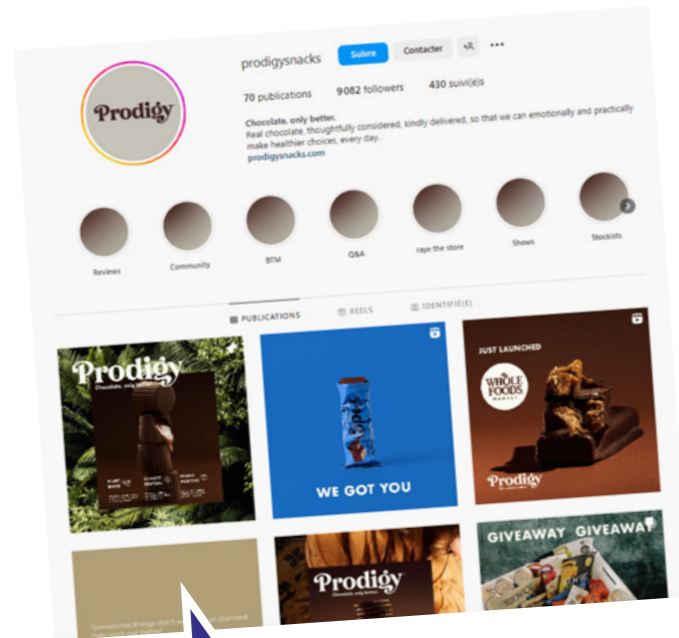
Prodigy

prodigysnacks Suivre Contacter

70 publications 9 082 followers 430 suivi(e)s

Chocolate, only better.
Real chocolate, thoughtfully considered, kindly delivered, so that we can emotionally and practically make healthier choices, every day.
prodigysnacks.com

Reviews Community BTM Q&A raye the store Shows Stockists

PUBLICATIONS REELS IDENTIFIÉ(E)

Prodigy
Chocolate, only better.

WE GOT YOU

JUST LAUNCHED
WHOLE FOODS MARKET
Prodigy

Prodigy
Chocolate, only better.

GIVEAWAY GIVEAWAY

Sometimes things don't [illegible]